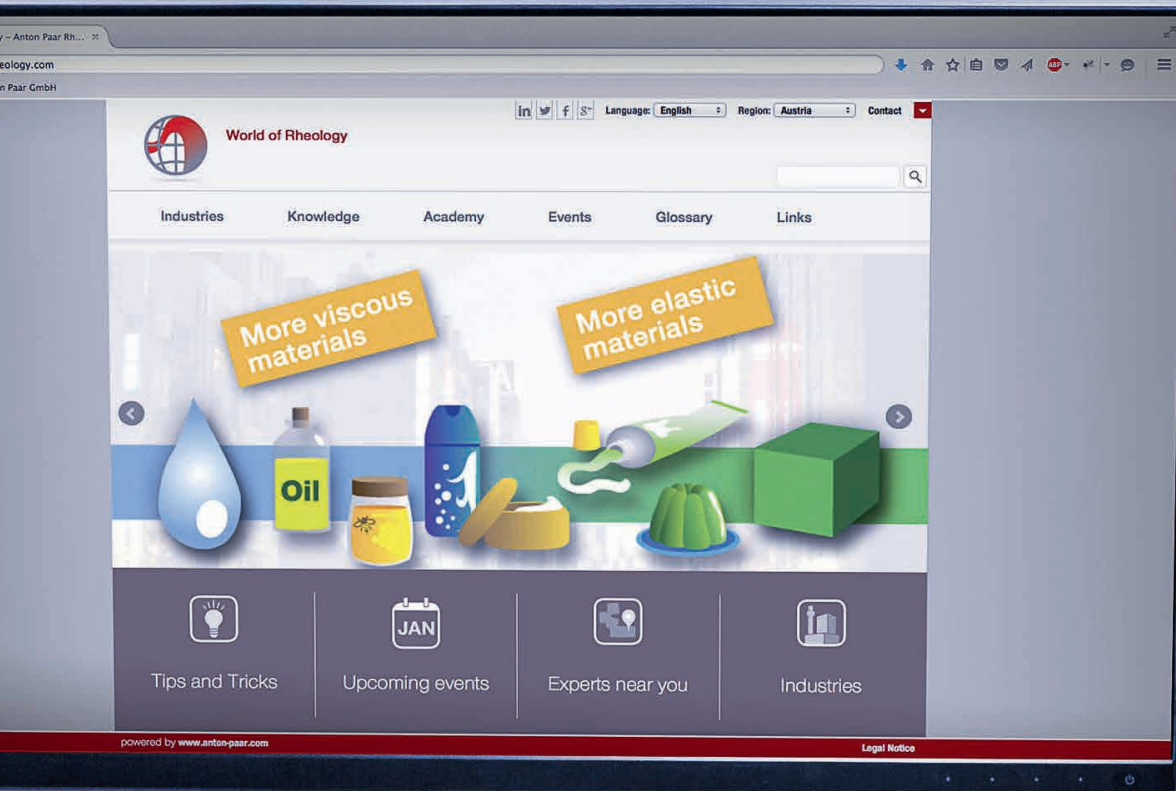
y – Anton Paar Rh... ×

eology.com

n Paar GmbH

Language: English Region: Austria Contact

World of Rheology

Industries Knowledge Academy Events Glossary Links

More viscous materials

More elastic materials

Oil

JAN

Tips and Tricks

Upcoming events

Experts near you

Industries

powered by www.anton-paar.com

Legal Notice